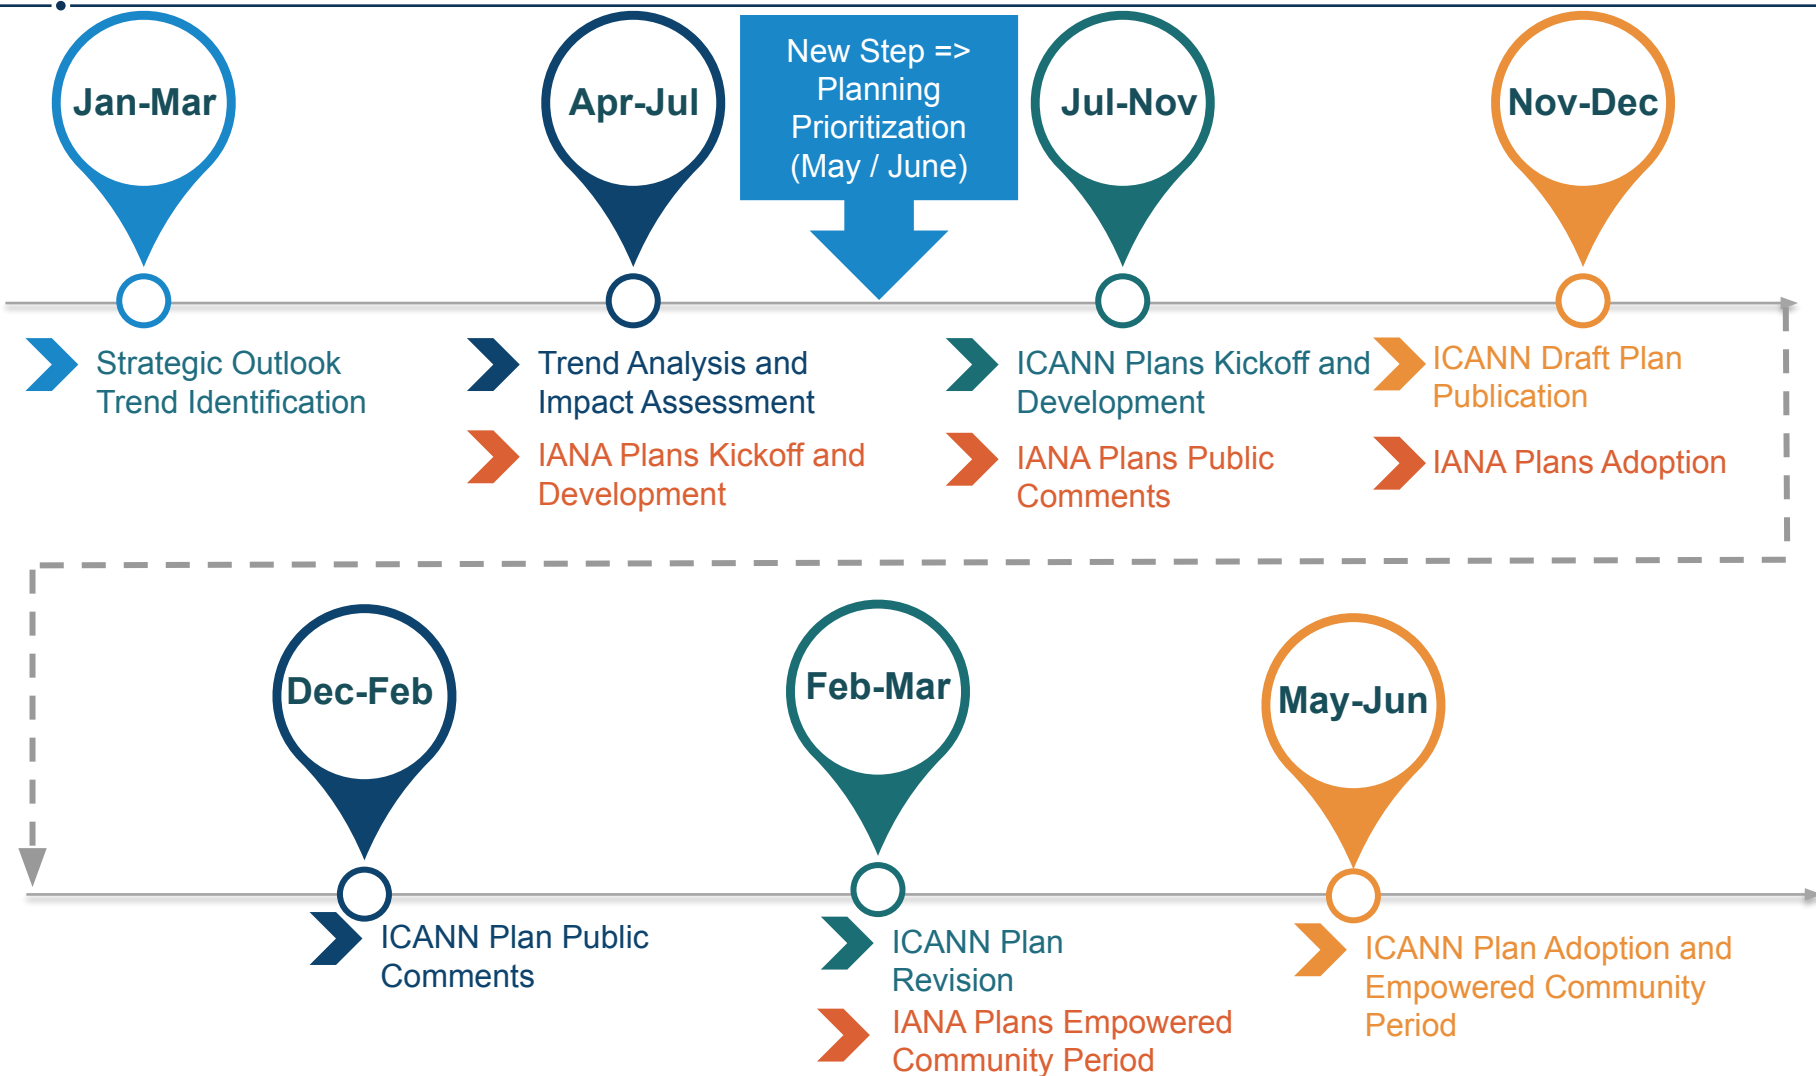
Jan-Mar

Strategic Outlook Trend Identification

Apr-Jul

Trend Analysis and Impact Assessment

IANA Plans Kickoff and Development

New Step => Planning Prioritization (May / June)

Jul-Nov

ICANN Plans Kickoff and Development

IANA Plans Public Comments

Nov-Dec

ICANN Draft Plan Publication

IANA Plans Adoption

Dec-Feb

ICANN Plan Public Comments

Feb-Mar

ICANN Plan Revision

IANA Plans Empowered Community Period

May-Jun

ICANN Plan Adoption and Empowered Community Period